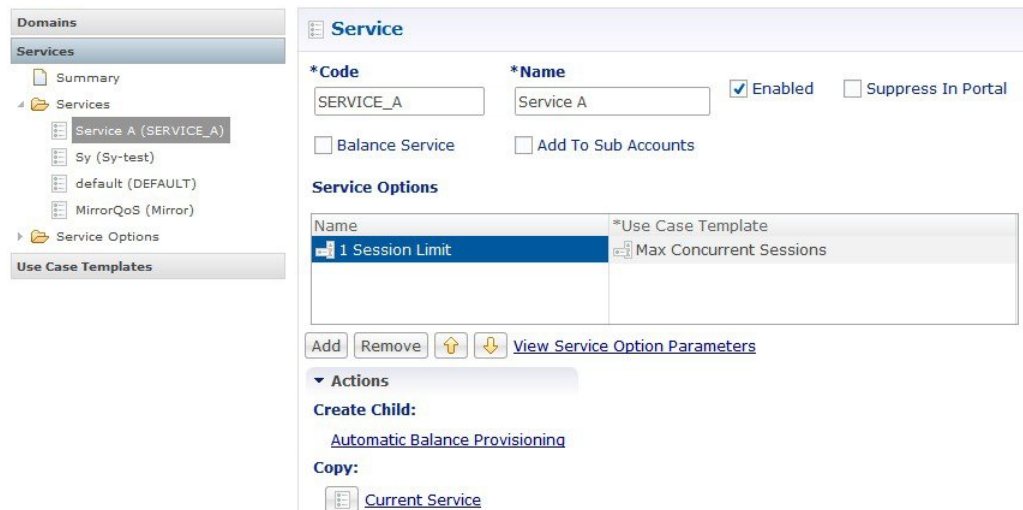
Domains
Services
Summary
Services
Service A (SERVICE_A)
Sy (Sy-test)
default (DEFAULT)
MirrorQoS (Mirror)
Service Options
Use Case Templates

Service

*Code
SERVICE_A
*Name
Service A
Enabled
Suppress In Portal
Balance Service
Add To Sub Accounts

Service Options

| Name | *Use Case Template |
|---|---|
| 1 Session Limit | Max Concurrent Sessions |

Add Remove View Service Option Parameters

Actions
Create Child:
Automatic Balance Provisioning
Copy:
Current Service